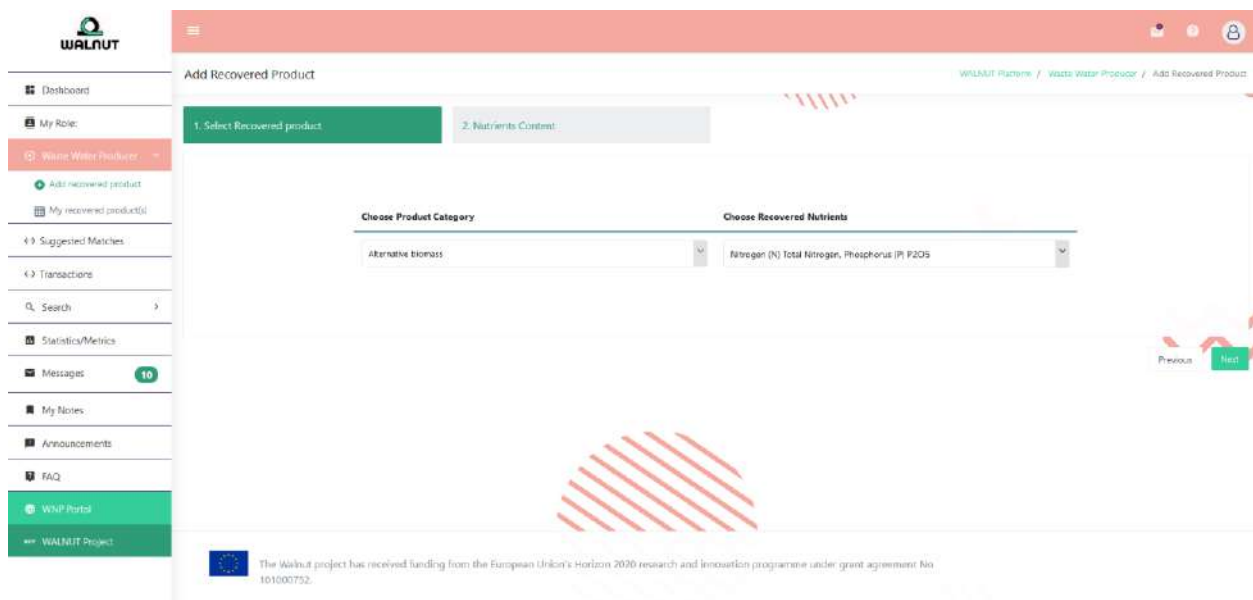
WALNUT

Dashboard

My Role

Waste Water Producer

Add recovered product

My recovered product(s)

Suggested Matches

Transactions

Search

Statistics/Metrics

Messages 10

My Notes

Announcements

FAQ

WNP Portal

WALNUT Project

Add Recovered Product

WALNUT Platform / Waste Water Producer / Add Recovered Product

1. Select Recovered product

2. Nutrients Content

Choose Product Category

Alternative biomass

Choose Recovered Nutrients

Nitrogen (N) Total Nitrogen, Phosphorus (P) P2O5

Previous

Next

The Walnut project has received funding from the European Union's Horizon 2020 research and innovation programme under grant agreement No 101000752.